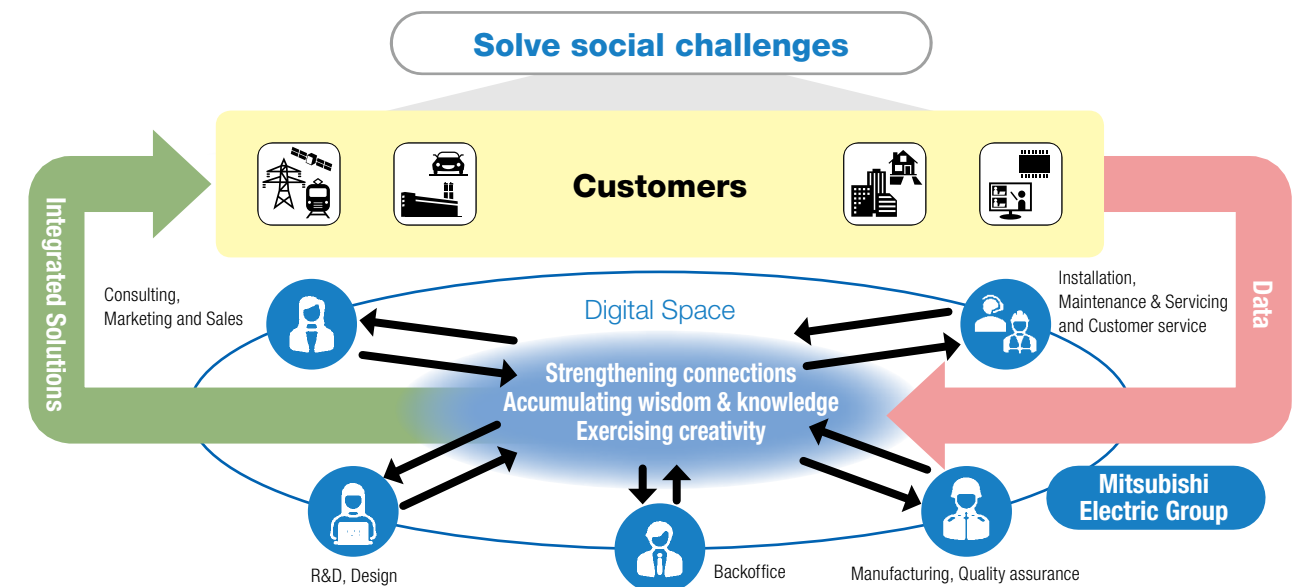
Solve social challenges

Customers

Integrated Solutions

Data

Consulting, Marketing and Sales

Digital Space

Installation, Maintenance & Servicing and Customer service

Strengthening connections
Accumulating wisdom & knowledge
Exercising creativity

Mitsubishi Electric Group

R&D, Design

Backoffice

Manufacturing, Quality assurance